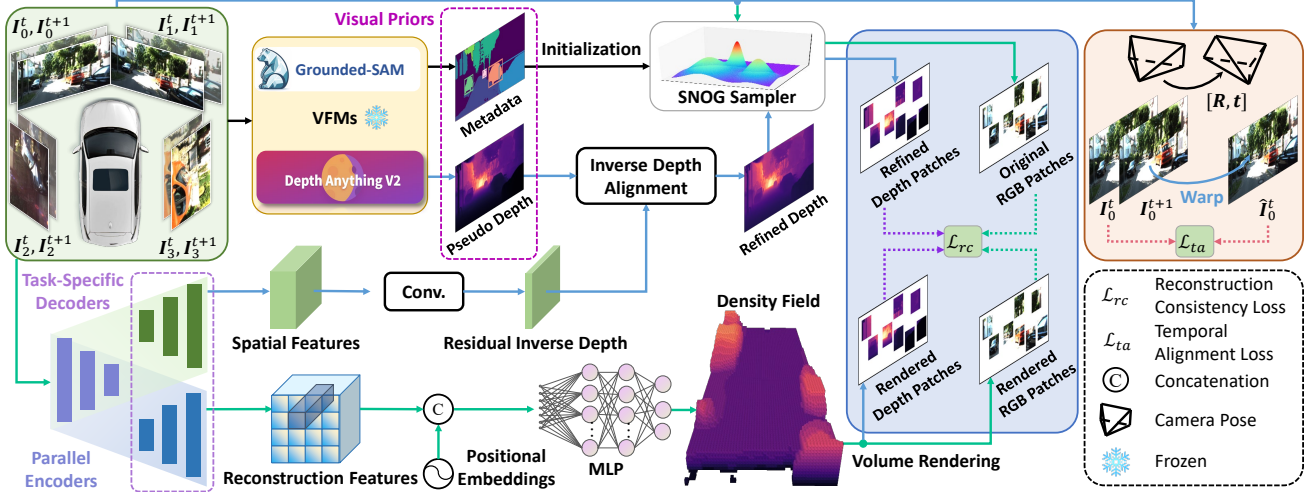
$I_0^t, I_0^{t+1}$
$I_1^t, I_1^{t+1}$
$I_2^t, I_2^{t+1}$
$I_3^t, I_3^{t+1}$

Visual Priors
Grounded-SAM
VFMs
Depth Anything V2
Metadata
Pseudo Depth
Initialization
SNOG Sampler
Inverse Depth Alignment
Refined Depth
Refined Depth Patches
Original RGB Patches
$\mathcal{L}_{rc}$
Rendered Depth Patches
Rendered RGB Patches
Volume Rendering
$[R, t]$
$I_0^t$
$I_0^{t+1}$
Warp
$\hat{I}_0^t$
$\mathcal{L}_{ta}$

Task-Specific Decoders
Spatial Features
Conv.
Residual Inverse Depth
Density Field
Parallel Encoders
Reconstruction Features
C
Positional Embeddings
MLP

$\mathcal{L}_{rc}$ Reconstruction Consistency Loss
$\mathcal{L}_{ta}$ Temporal Alignment Loss
C Concatenation
Camera Pose
Frozen